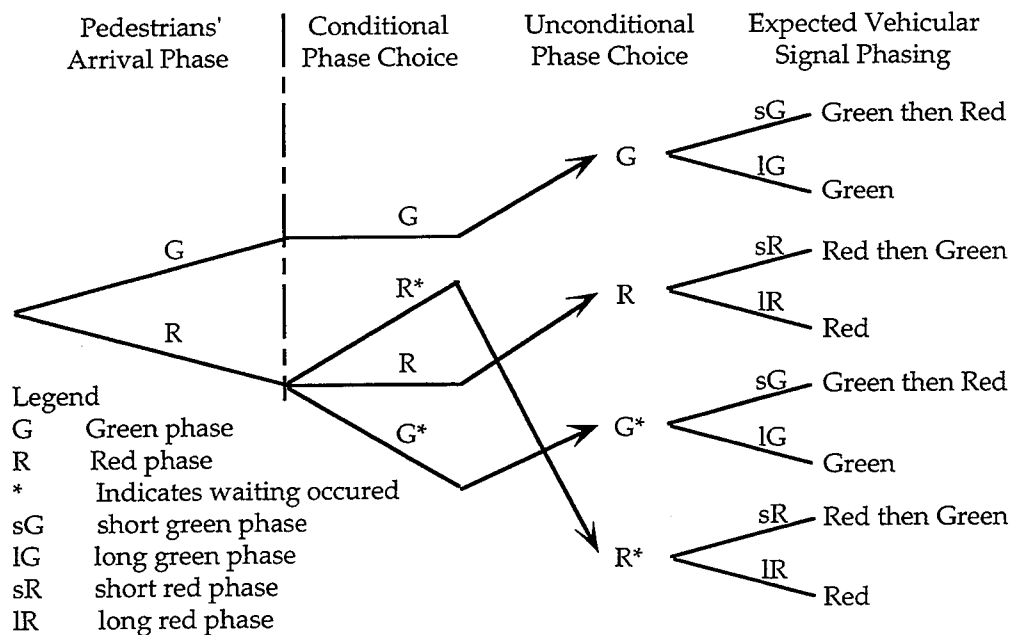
Pedestrians' Arrival Phase

Conditional Phase Choice

Unconditional Phase Choice

Expected Vehicular Signal Phasing

G

R

G

R*

R

G*

G

R

G*

R*

sG

lG

sR

lR

sG

lG

sR

lR

Green then Red

Green

Red then Green

Red

Green then Red

Green

Red then Green

Red

Legend
G Green phase
R Red phase
* Indicates waiting occured
sG short green phase
lG long green phase
sR short red phase
lR long red phase